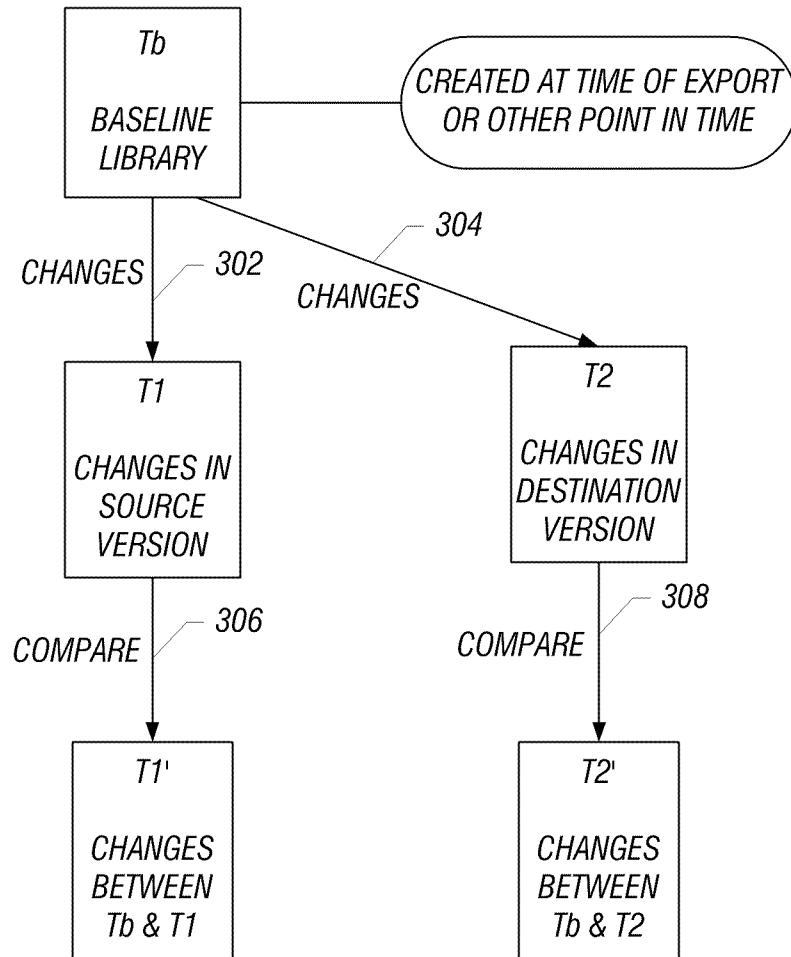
Tb

BASELINE LIBRARY

CREATED AT TIME OF EXPORT OR OTHER POINT IN TIME

CHANGES

302

304

CHANGES

T1

CHANGES IN SOURCE VERSION

T2

CHANGES IN DESTINATION VERSION

COMPARE

306

COMPARE

308

T1'

CHANGES BETWEEN Tb & T1

T2'

CHANGES BETWEEN Tb & T2